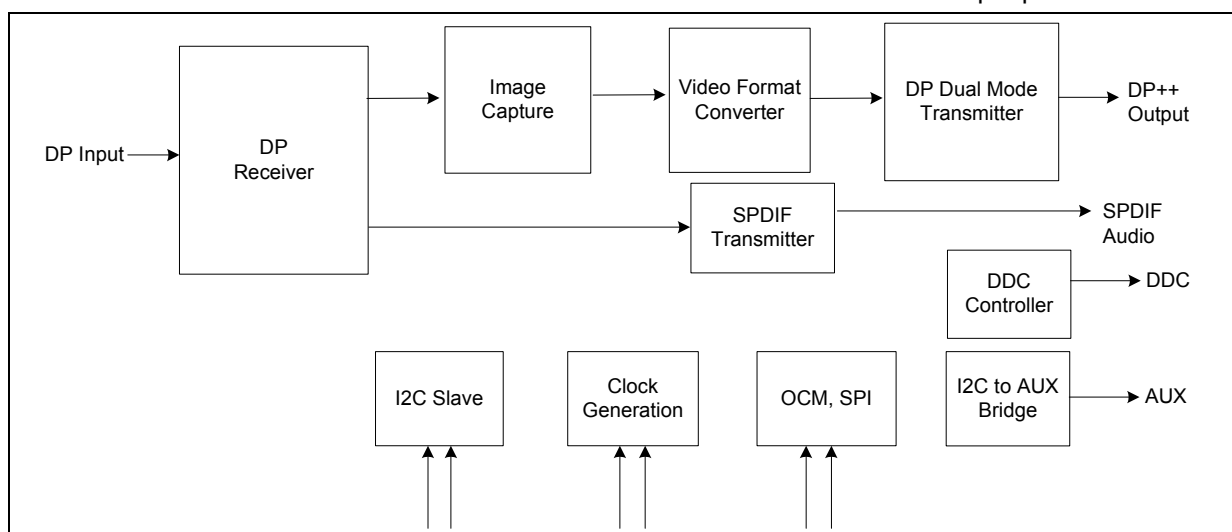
DP Input

DP Receiver

Image Capture

Video Format Converter

DP Dual Mode Transmitter

DP++ Output

SPDIF Transmitter

SPDIF Audio

DDC Controller

DDC

I2C Slave

Clock Generation

OCM, SPI

I2C to AUX Bridge

AUX